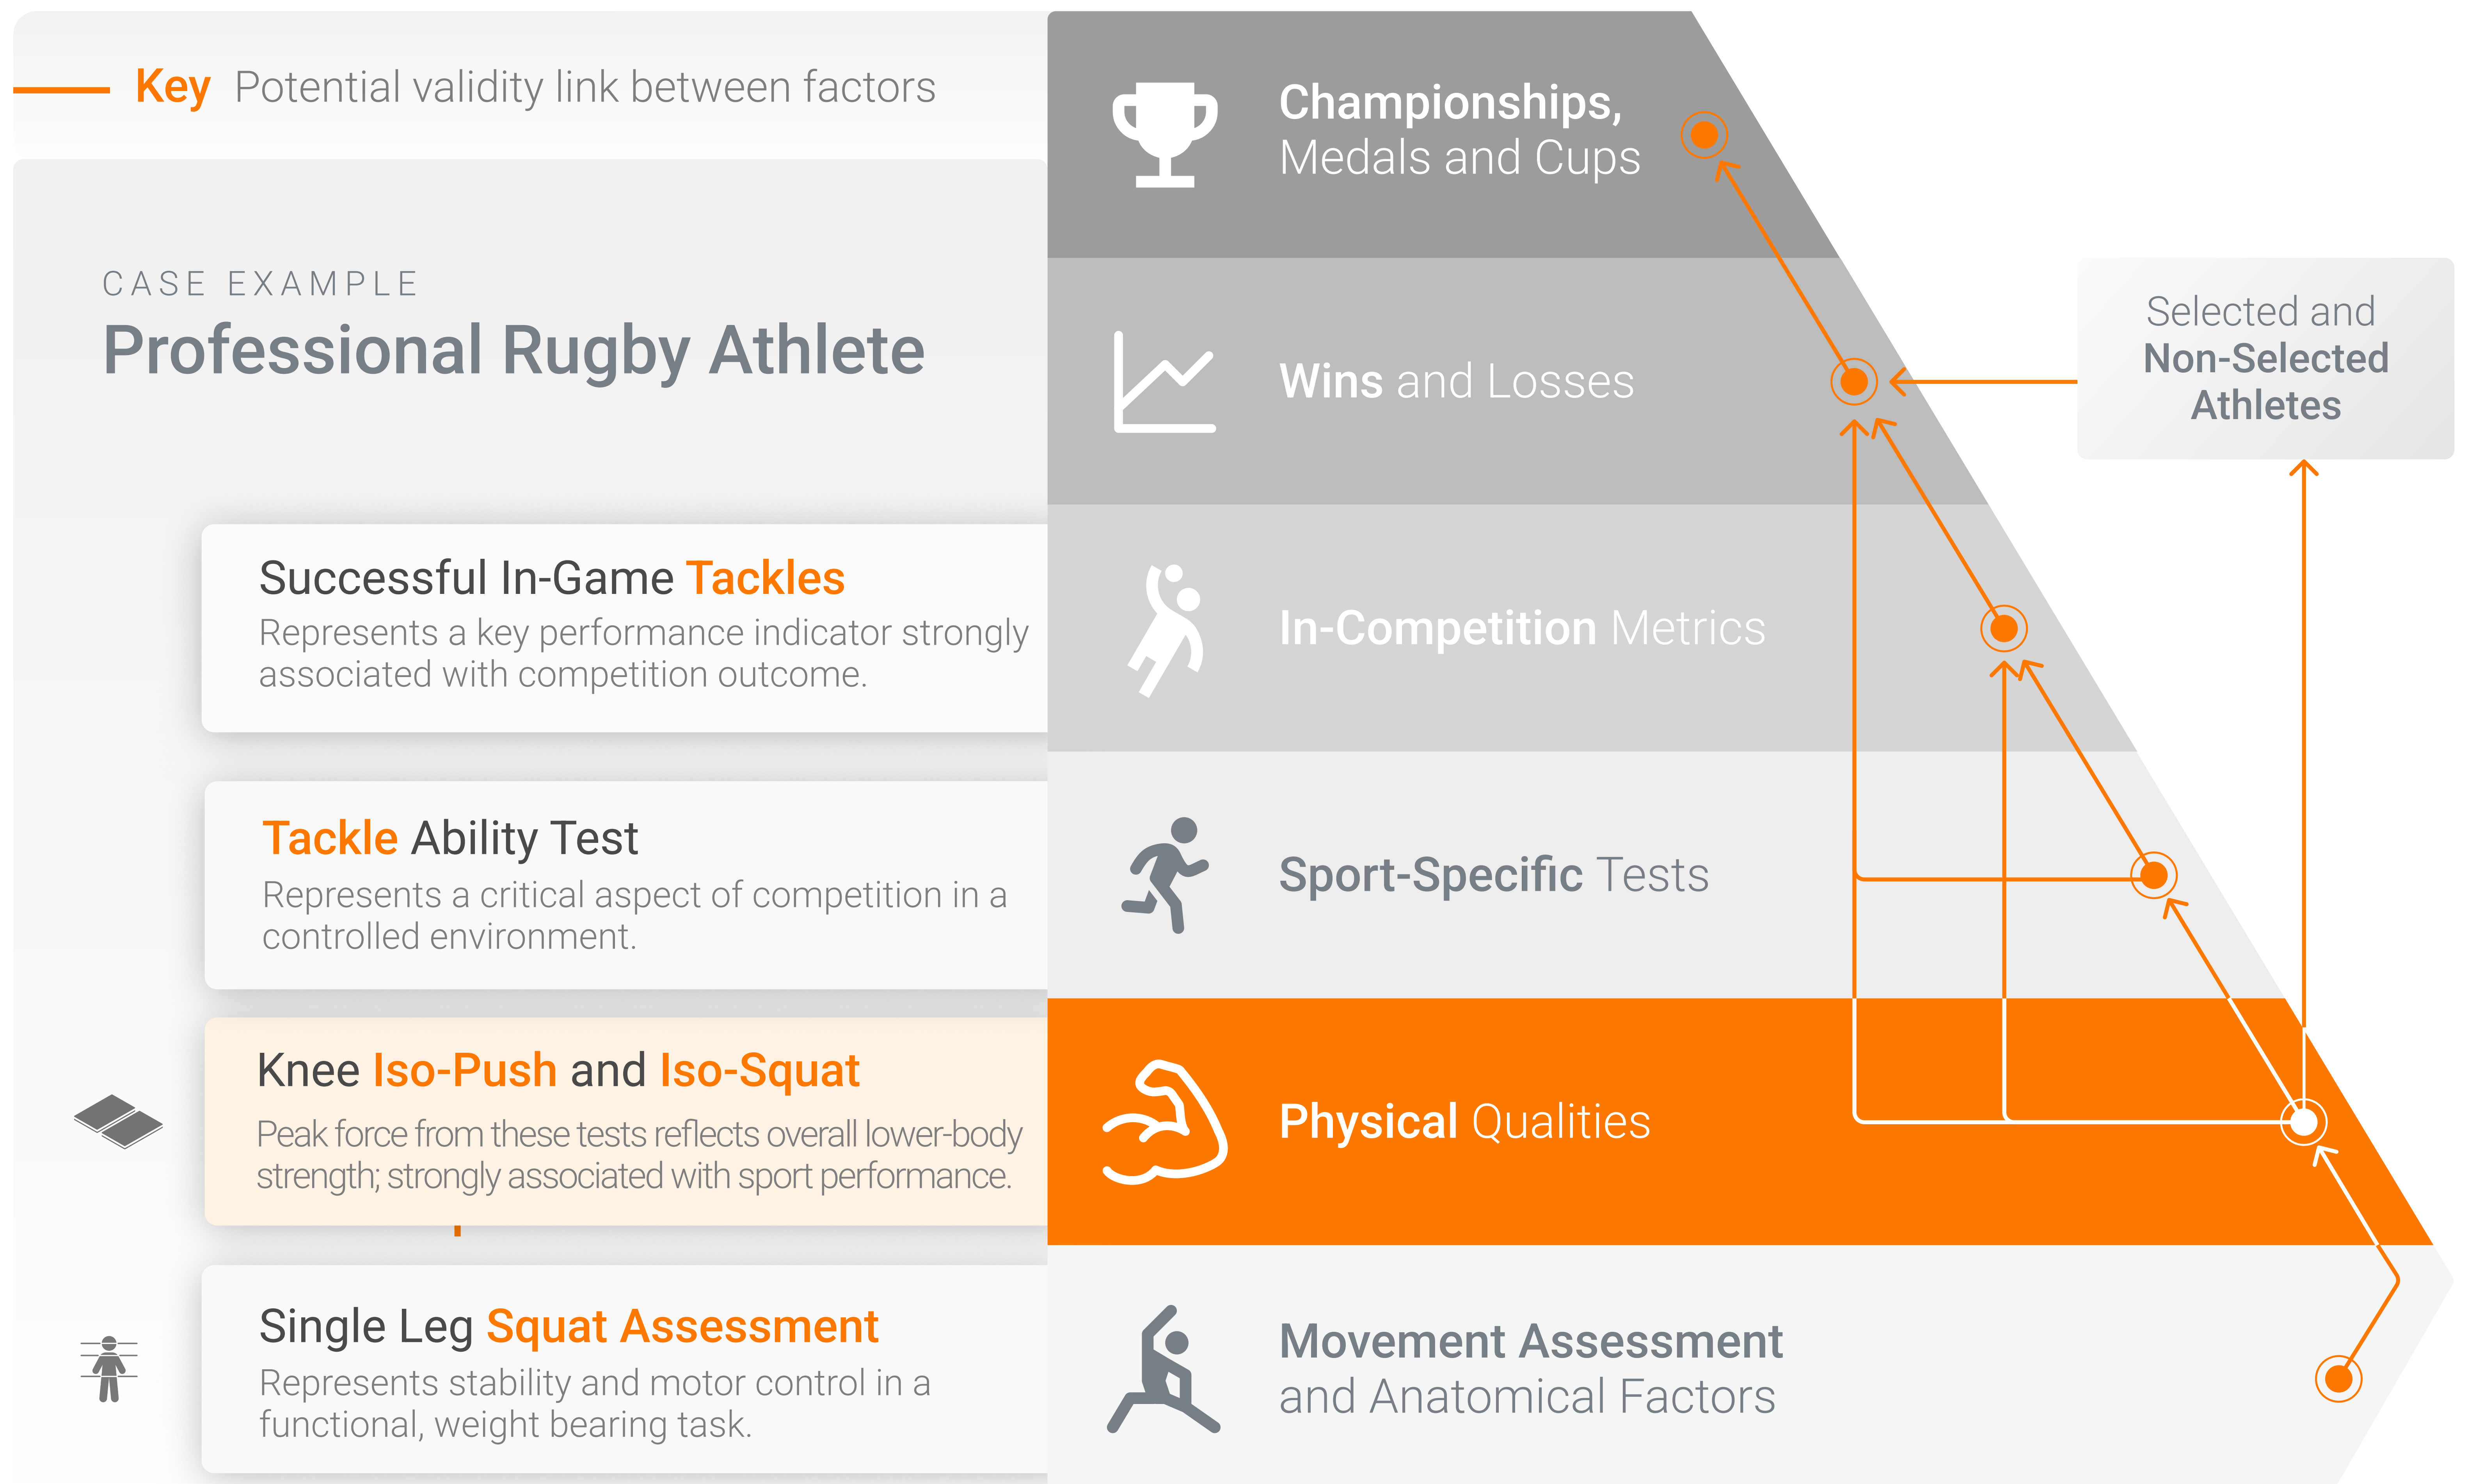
Key Potential validity link between factors

CASE EXAMPLE

Professional Rugby Athlete

Successful In-Game Tackles

Represents a key performance indicator strongly associated with competition outcome.

Tackle Ability Test

Represents a critical aspect of competition in a controlled environment.

Knee Iso-Push and Iso-Squat

Peak force from these tests reflects overall lower-body strength; strongly associated with sport performance.

Single Leg Squat Assessment

Represents stability and motor control in a functional, weight bearing task.

Championships, Medals and Cups

Wins and Losses

In-Competition Metrics

Sport-Specific Tests

Physical Qualities

Movement Assessment and Anatomical Factors

Selected and Non-Selected Athletes